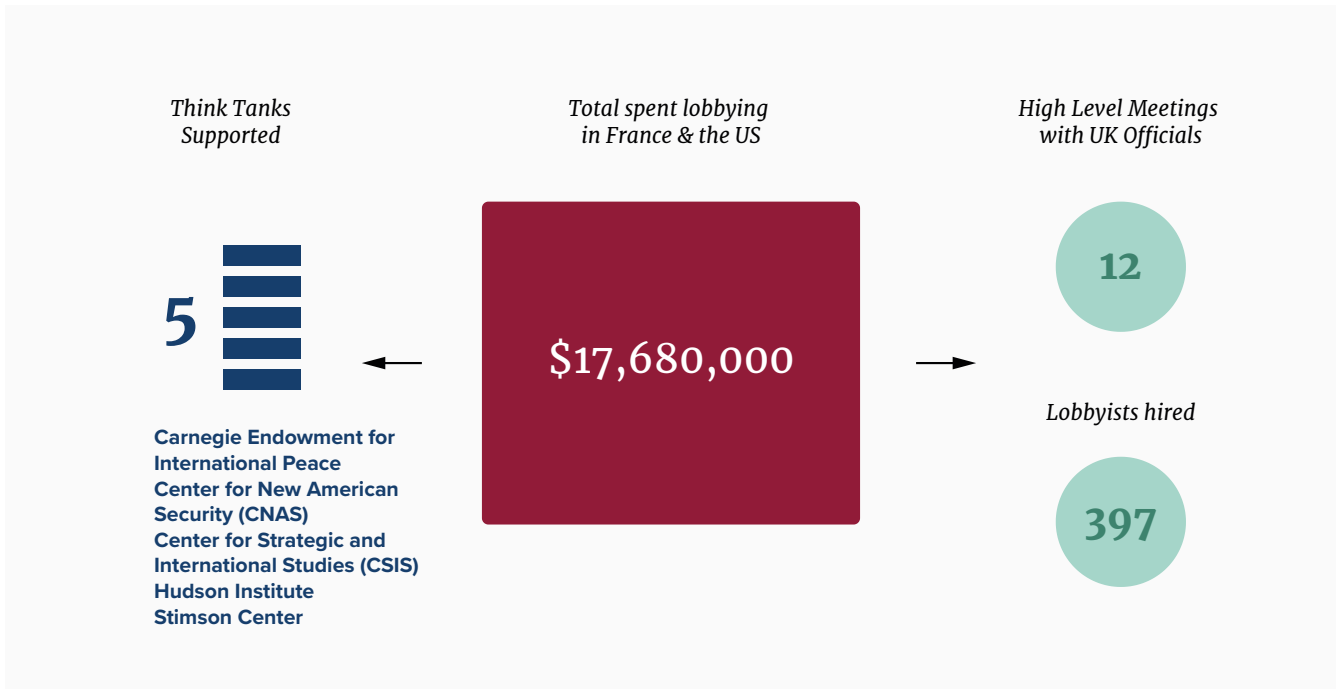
Think Tanks Supported

Total spent lobbying in France & the US

High Level Meetings with UK Officials

5

$17,680,000

12

Lobbyists hired

397

Carnegie Endowment for International Peace
Center for New American Security (CNAS)
Center for Strategic and International Studies (CSIS)
Hudson Institute
Stimson Center